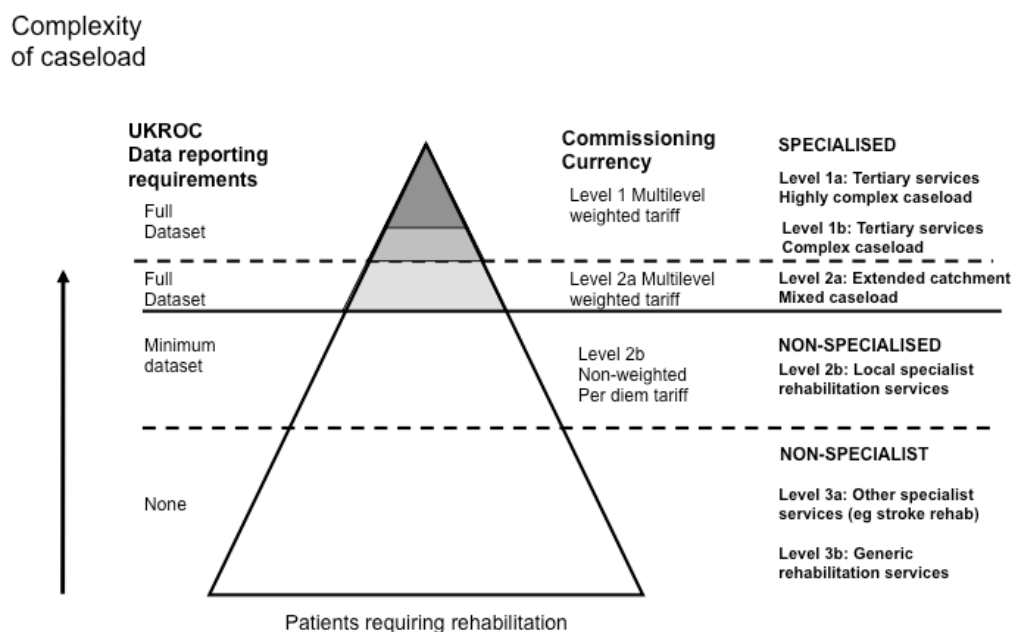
Complexity of caseload

UKROC Data reporting requirements

Commissioning Currency

SPECIALISED

Full Dataset

Level 1 Multilevel weighted tariff

Level 1a: Tertiary services Highly complex caseload

Level 1b: Tertiary services Complex caseload

Full Dataset

Level 2a Multilevel weighted tariff

Level 2a: Extended catchment Mixed caseload

Minimum dataset

Level 2b Non-weighted Per diem tariff

NON-SPECIALISED

Level 2b: Local specialist rehabilitation services

NON-SPECIALIST

None

Level 3a: Other specialist services (eg stroke rehab)

Level 3b: Generic rehabilitation services

Patients requiring rehabilitation